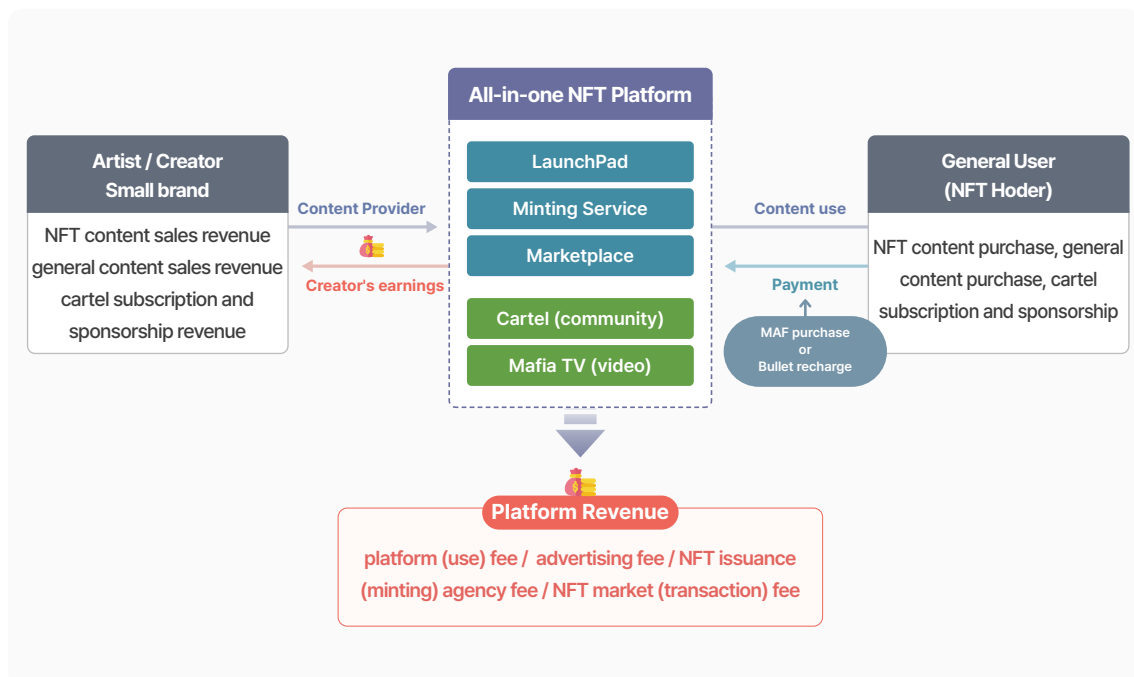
Artist / Creator
Small brand

NFT content sales revenue
general content sales revenue
cartel subscription and sponsorship revenue

Content Provider

Creator's earnings

All-in-one NFT Platform

LaunchPad

Minting Service

Marketplace

Cartel (community)

Mafia TV (video)

General User
(NFT Hoder)

NFT content purchase, general content purchase, cartel subscription and sponsorship

Content use

Payment

MAF purchase
or
Bullet recharge

Platform Revenue

platform (use) fee / advertising fee / NFT issuance (minting) agency fee / NFT market (transaction) fee